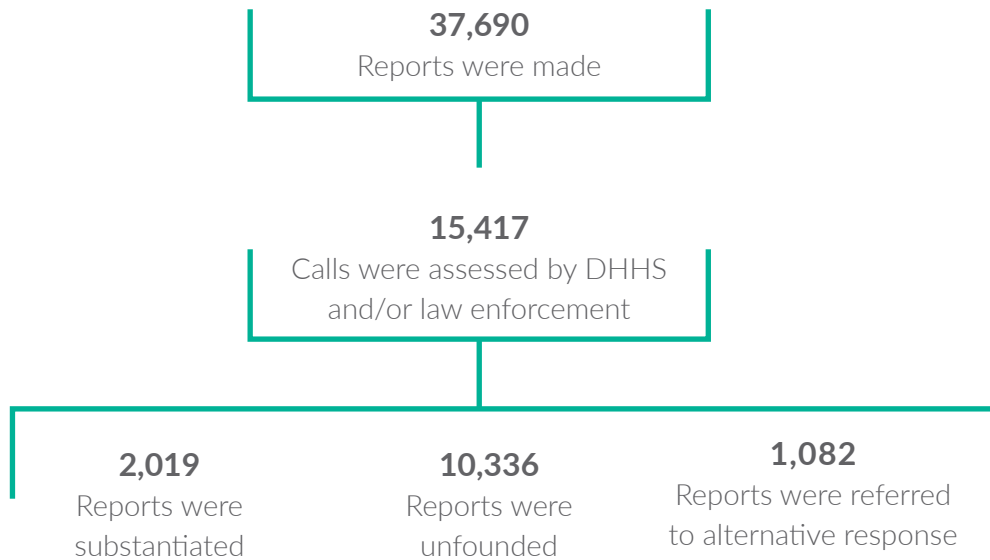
37,690
Reports were made

15,417
Calls were assessed by DHHS and/or law enforcement

2,019
Reports were substantiated

10,336
Reports were unfounded

1,082
Reports were referred to alternative response